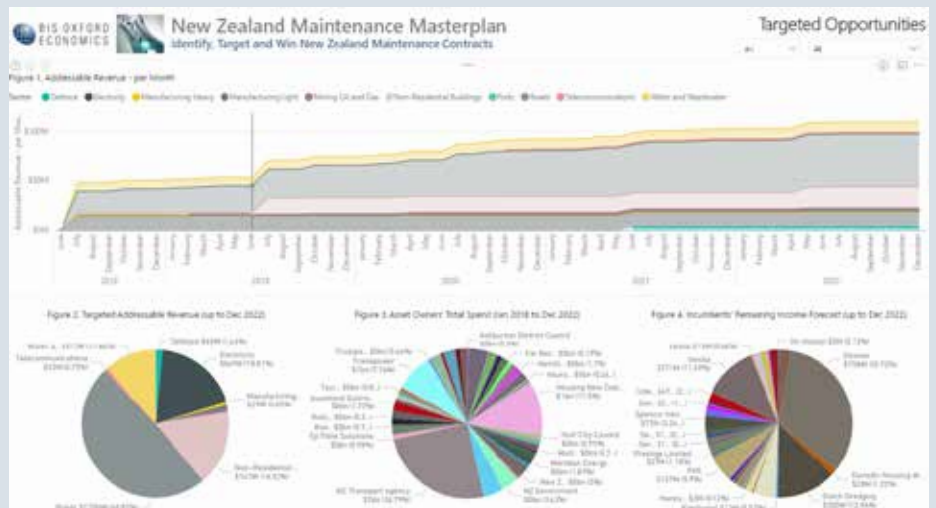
BIS OXFORD ECONOMICS

New Zealand Maintenance Masterplan

Identify, Target and Win New Zealand Maintenance Contracts

Targeted Opportunities

All

Figure 1. Addressable Revenue - per Month

Sector ● Defence ● Electricity ● Manufacturing Heavy ● Manufacturing Light ● Mining Oil and Gas ● Non-Residential Buildings ● Ports ● Roads ● Telecommunications ● Water and Wastewater

$100M

$50M

$0M

2018

2019

2020

2021

2022

Figure 2. Targeted Addressable Revenue (up to Dec 2022)

Defence $43M (1.2%)

Electricity $679M (18.9%)

Manufacturing $29M (0.8%)

Non-Residential $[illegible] (14.3%)

Telecommunications $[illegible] (9.7%)

Roads $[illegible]

Figure 3. Asset Owners' Total Spend (Jan 2018 to Dec 2022)

Auckland District Council

Housing New Zealand

Hutt City Council

Meridian Energy

NZ Transport Agency

NZ Government

Transpower

Figure 4. Incumbents' Remaining Income Forecast (up to Dec 2022)

Downer $706M (32.1%)

Fulton Hogan

Dunedin Housing M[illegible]

Dutch Dredging

Prestige Limited

Spencer Holdings

Fletcher